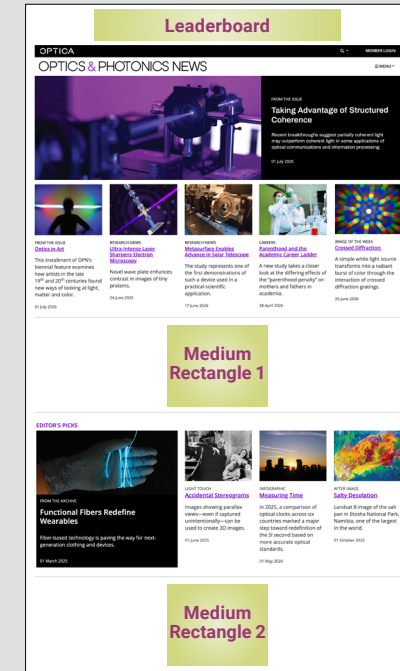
Leaderboard

OPTICA

MEMBER LOGIN

OPTICS & PHOTONICS NEWS

MENU

FROM THE ISSUE

Taking Advantage of Structured Coherence

Recent breakthroughs suggest partially coherent light may outperform coherent light in some applications of optical communications and information processing.

01 July 2026

FROM THE ISSUE
Optics in Art

This installment of OPN's biennial feature examines how artists in the late 19th and 20th centuries found new ways of looking at light, matter and color.

01 July 2026

RESEARCH NEWS
Ultra-Intense Laser Sharpens Electron Microscopy

Novel wave plate enhances contrast in images of tiny proteins.

24 June 2026

RESEARCH NEWS
Metasurface Enables Advance in Solar Telescope

The study represents one of the first demonstrations of such a device used in a practical scientific application.

17 June 2026

CAREERS
Parenthood and the Academic Career Ladder

A new study takes a closer look at the differing effects of the "parenthood penalty" on mothers and fathers in academia.

28 April 2026

IMAGE OF THE WEEK
Crossed Diffraction

A simple white light source transforms into a radiant burst of color through the interaction of crossed diffraction gratings.

29 June 2026

Medium Rectangle 1

EDITOR'S PICKS

FROM THE ARCHIVE

Functional Fibers Redefine Wearables

Fiber-based technology is paving the way for next-generation clothing and devices.

01 March 2025

LIGHT TOUCH
Accidental Stereograms

Images showing parallax views—even if captured unintentionally—can be used to create 3D images.

01 June 2025

INFOGRAPHIC
Measuring Time

In 2025, a comparison of optical clocks across six countries marked a major step toward redefinition of the SI second based on more accurate optical standards.

01 May 2026

AFTER IMAGE
Salty Desolation

Landsat 8 image of the salt pan in Etosha National Park, Namibia, one of the largest in the world.

01 October 2025

Medium Rectangle 2